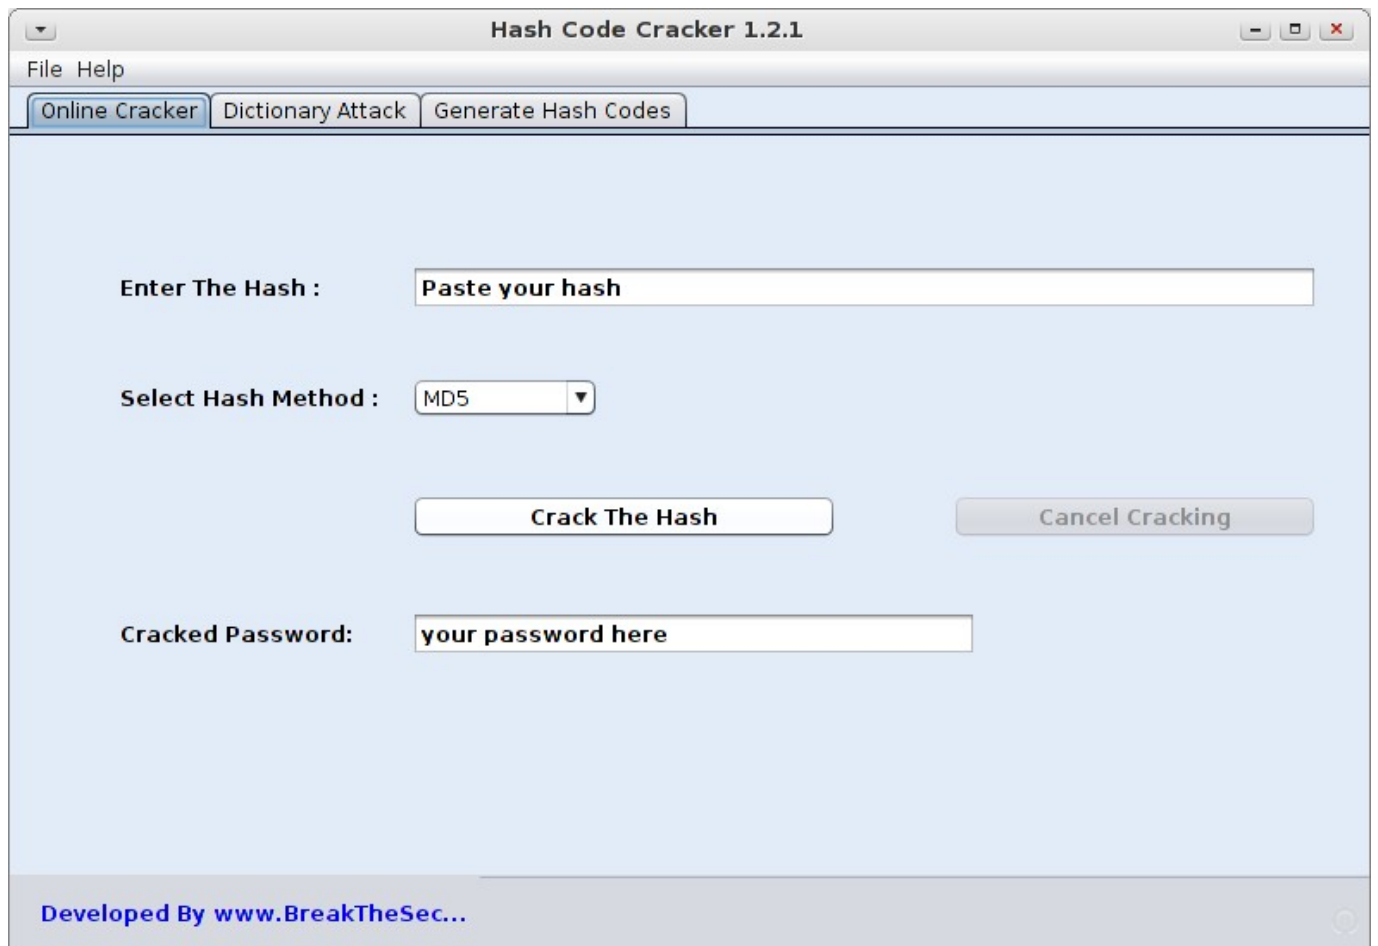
Hash Code Cracker 1.2.1

File Help

Online Cracker | Dictionary Attack | Generate Hash Codes

Enter The Hash : Paste your hash

Select Hash Method : MD5

Crack The Hash

Cancel Cracking

Cracked Password: your password here

Developed By www.BreakTheSec...